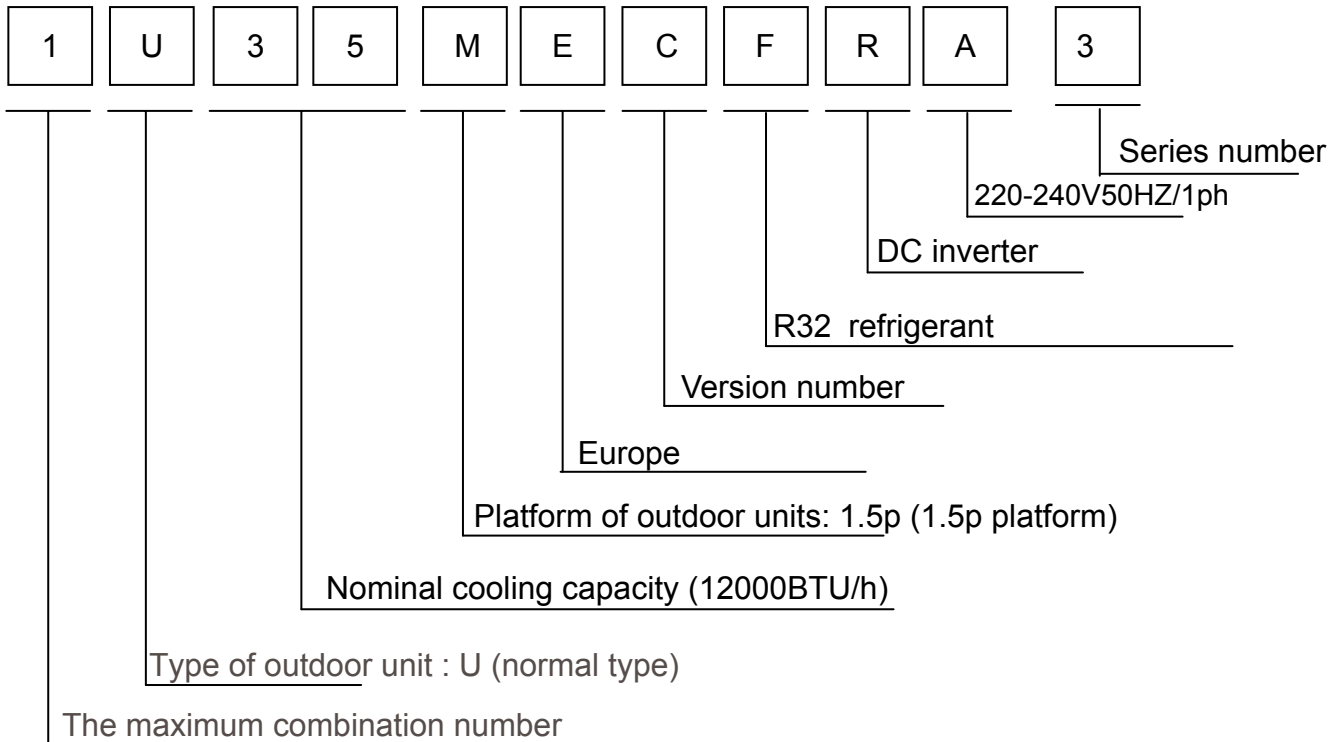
1 U 3 5 M E C F R A 3

Series number

220-240V50HZ/1ph

DC inverter

R32 refrigerant

Version number

Europe

Platform of outdoor units: 1.5p (1.5p platform)

Nominal cooling capacity (12000BTU/h)

Type of outdoor unit : U (normal type)

The maximum combination number